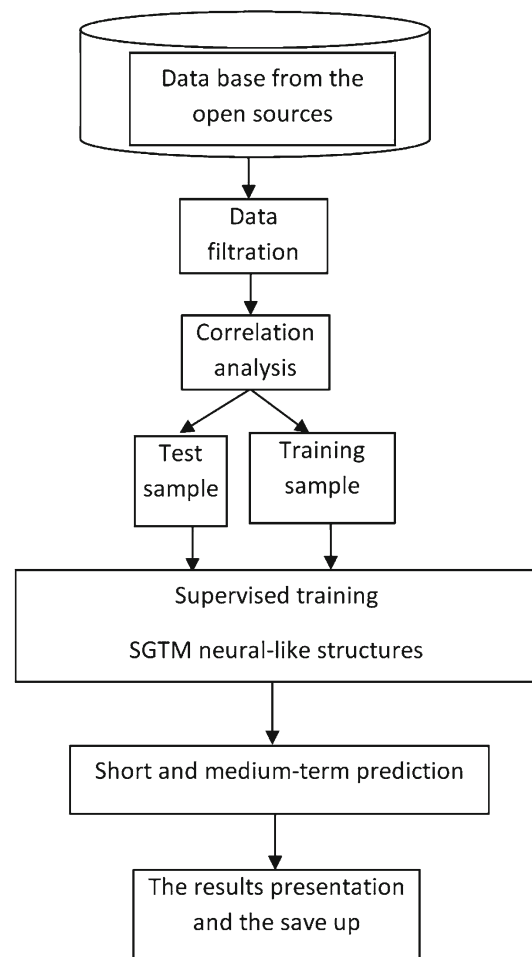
Data base from the open sources

Data filtration

Correlation analysis

Test sample

Training sample

Supervised training

SGTM neural-like structures

Short and medium-term prediction

The results presentation and the save up